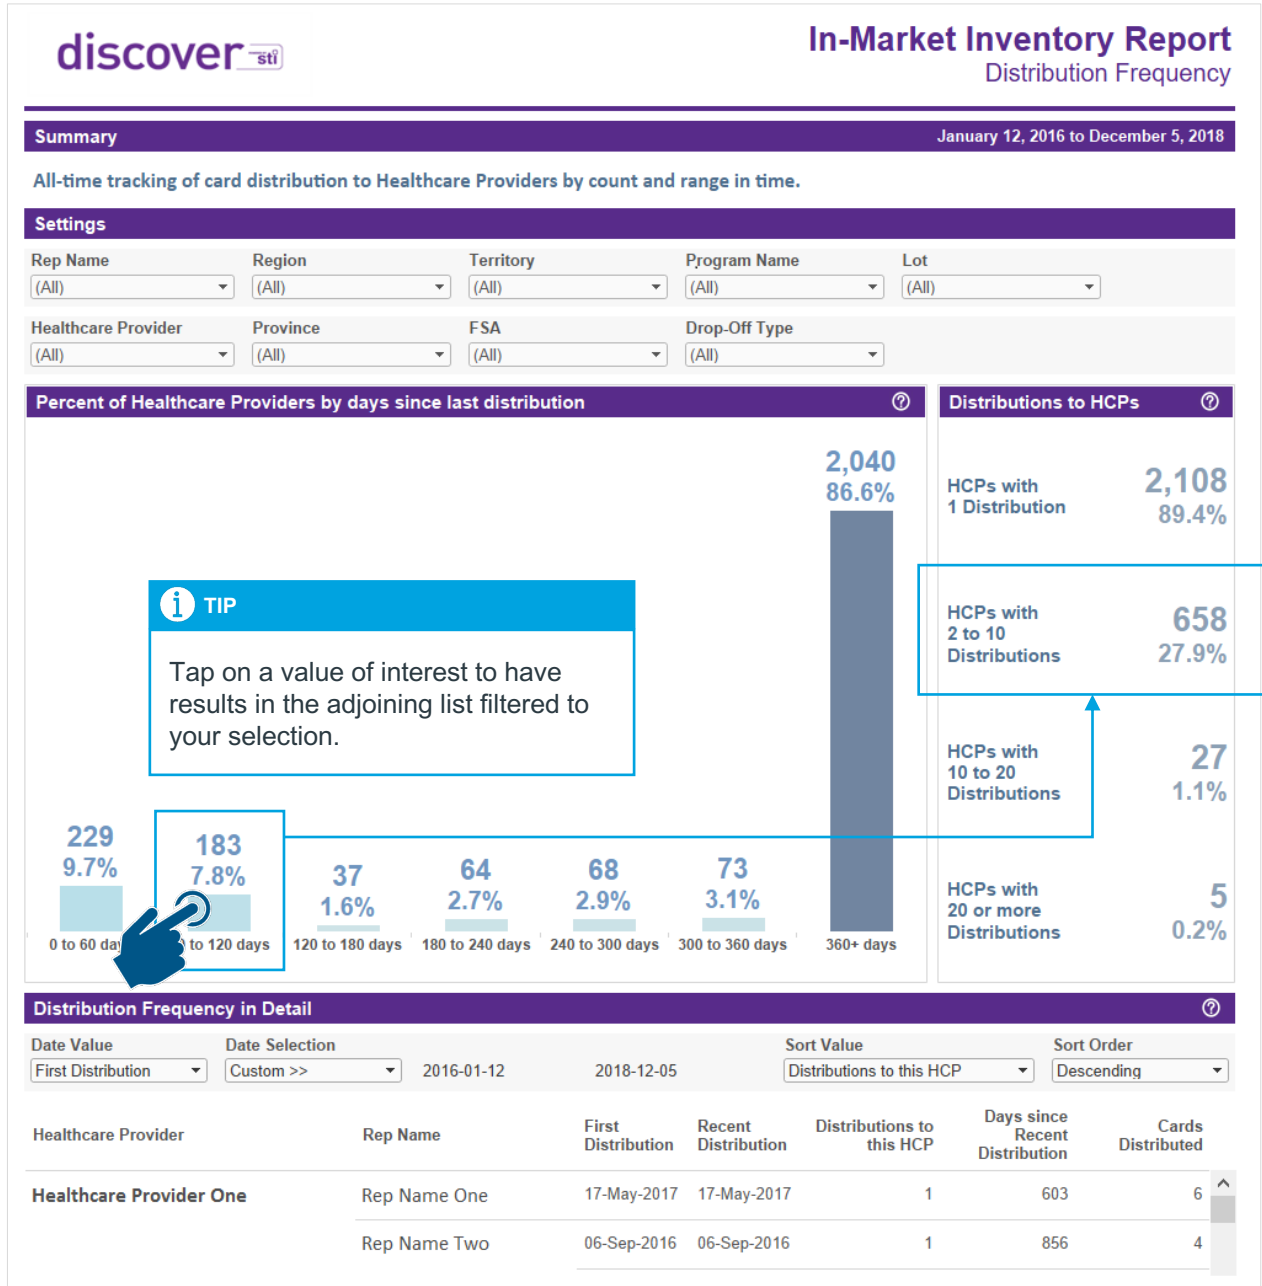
discover sti

In-Market Inventory Report
Distribution Frequency

Summary
January 12, 2016 to December 5, 2018

All-time tracking of card distribution to Healthcare Providers by count and range in time.

Settings

Rep Name
(All)
Region
(All)
Territory
(All)
Program Name
(All)
Lot
(All)

Healthcare Provider
(All)
Province
(All)
FSA
(All)
Drop-Off Type
(All)

Percent of Healthcare Providers by days since last distribution

2,040
86.6%

TIP

Tap on a value of interest to have results in the adjoining list filtered to your selection.

229
9.7%
0 to 60 day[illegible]

183
7.8%
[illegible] to 120 days

37
1.6%
120 to 180 days

64
2.7%
180 to 240 days

68
2.9%
240 to 300 days

73
3.1%
300 to 360 days

360+ days

Distributions to HCPs

HCPs with 1 Distribution
2,108
89.4%

HCPs with 2 to 10 Distributions
658
27.9%

HCPs with 10 to 20 Distributions
27
1.1%

HCPs with 20 or more Distributions
5
0.2%

Distribution Frequency in Detail

Date Value
First Distribution
Date Selection
Custom >>
2016-01-12
2018-12-05
Sort Value
Distributions to this HCP
Sort Order
Descending

| Healthcare Provider | Rep Name | First Distribution | Recent Distribution | Distributions to this HCP | Days since Recent Distribution | Cards Distributed |
|---|---|---|---|---|---|---|
| Healthcare Provider One | Rep Name One | 17-May-2017 | 17-May-2017 | 1 | 603 | 6 |
| | Rep Name Two | 06-Sep-2016 | 06-Sep-2016 | 1 | 856 | 4 |